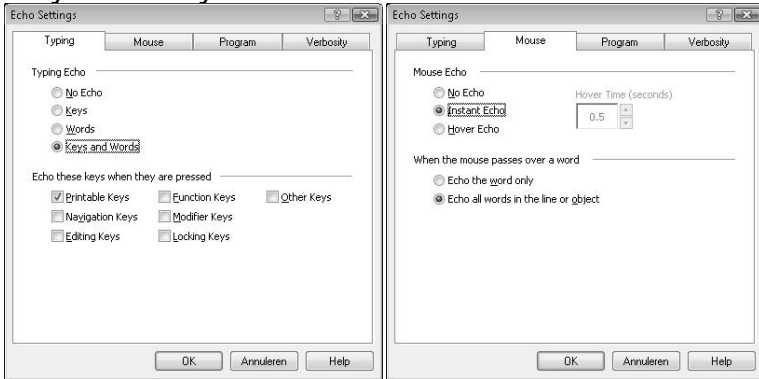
Echo Settings

Typing | Mouse | Program | Verbosity

Typing Echo

No Echo
Keys
Words
Keys and Words

Echo these keys when they are pressed

Printable Keys
Function Keys
Other Keys
Navigation Keys
Modifier Keys
Editing Keys
Locking Keys

OK | Annuleren | Help

Echo Settings

Typing | Mouse | Program | Verbosity

Mouse Echo

No Echo
Instant Echo
Hover Echo

Hover Time (seconds)
0.5

When the mouse passes over a word

Echo the word only
Echo all words in the line or object

OK | Annuleren | Help